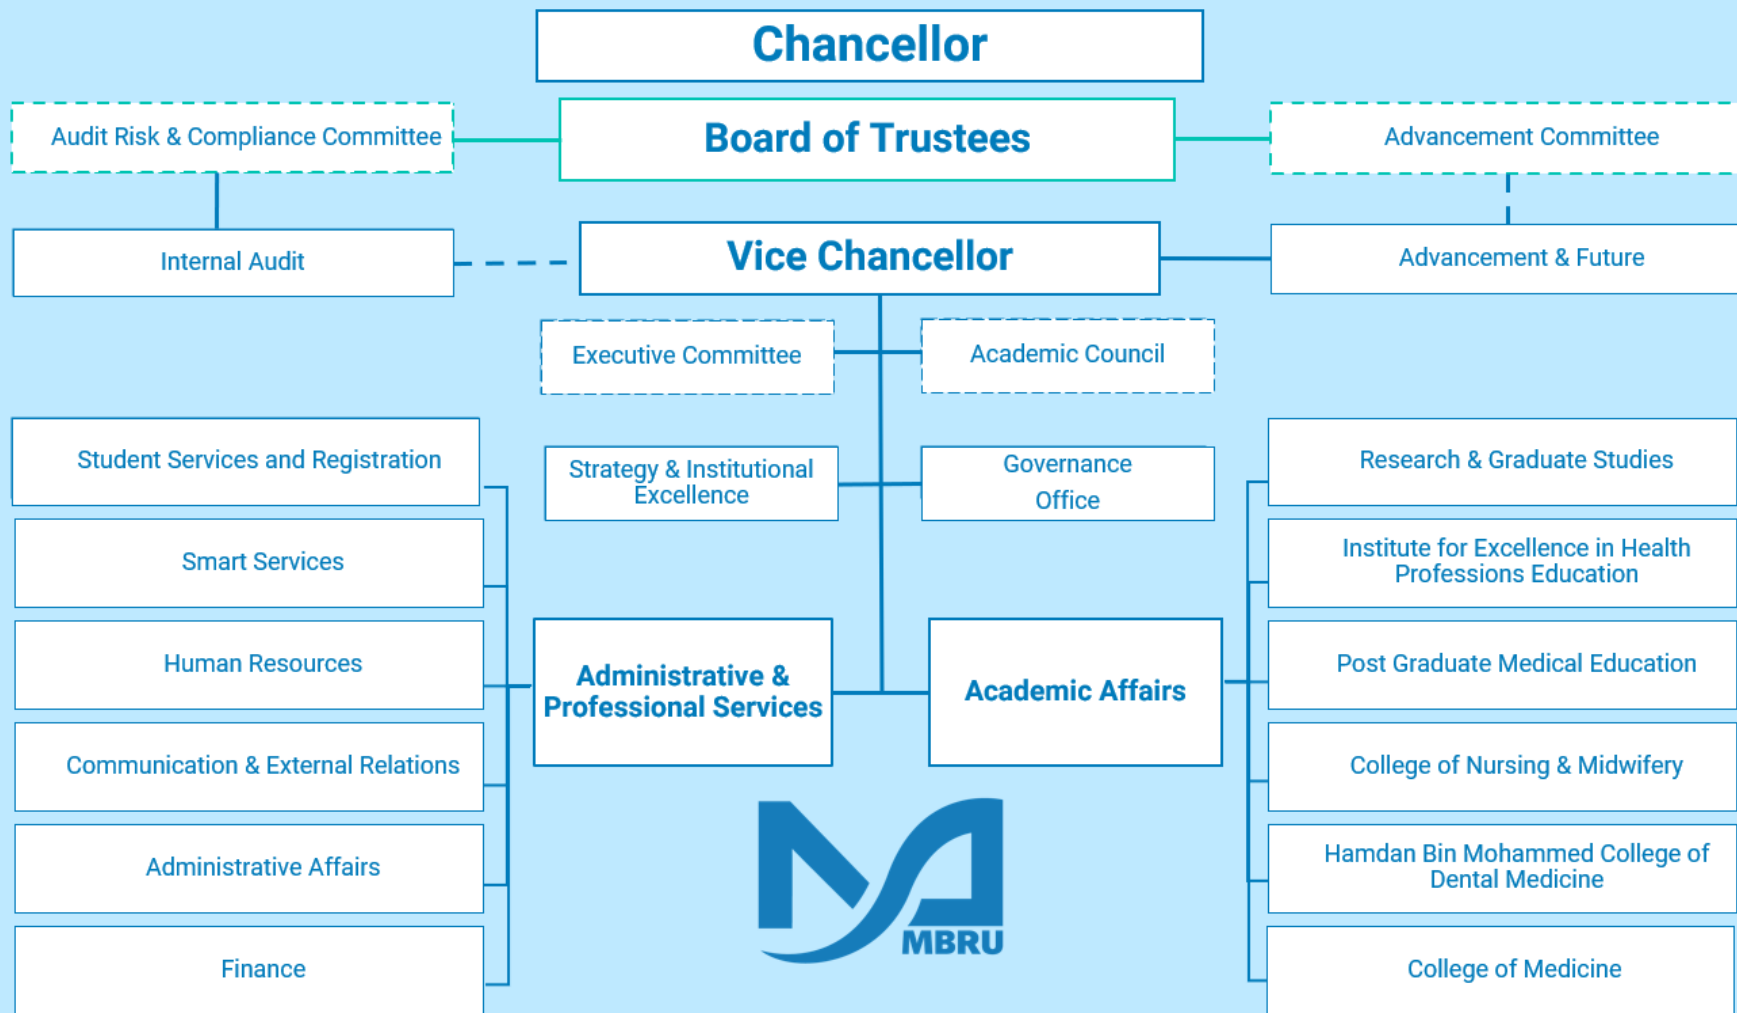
Chancellor

Audit Risk & Compliance Committee

Board of Trustees

Advancement Committee

Internal Audit

Vice Chancellor

Advancement & Future

Executive Committee

Academic Council

Student Services and Registration

Strategy & Institutional Excellence

Governance Office

Research & Graduate Studies

Smart Services

Institute for Excellence in Health Professions Education

Human Resources

Administrative & Professional Services

Academic Affairs

Post Graduate Medical Education

Communication & External Relations

College of Nursing & Midwifery

Administrative Affairs

Hamdan Bin Mohammed College of Dental Medicine

Finance

MBRU

College of Medicine